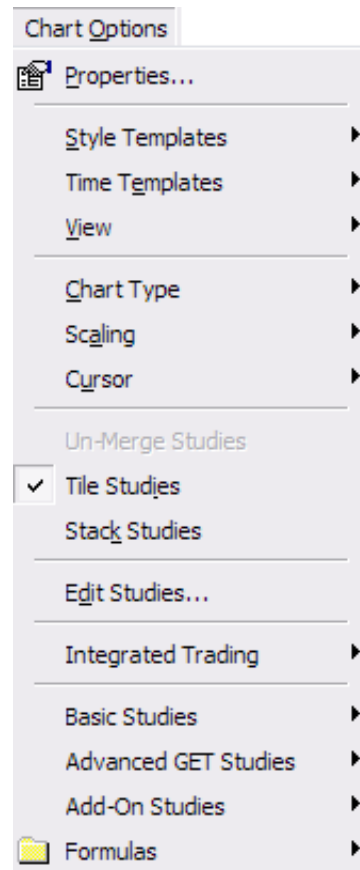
Chart Options

Properties...

Style Templates
Time Templates
View

Chart Type
Scaling
Cursor

Un-Merge Studies
✓ Tile Studies
Stack Studies

Edit Studies...

Integrated Trading

Basic Studies
Advanced GET Studies
Add-On Studies
Formulas